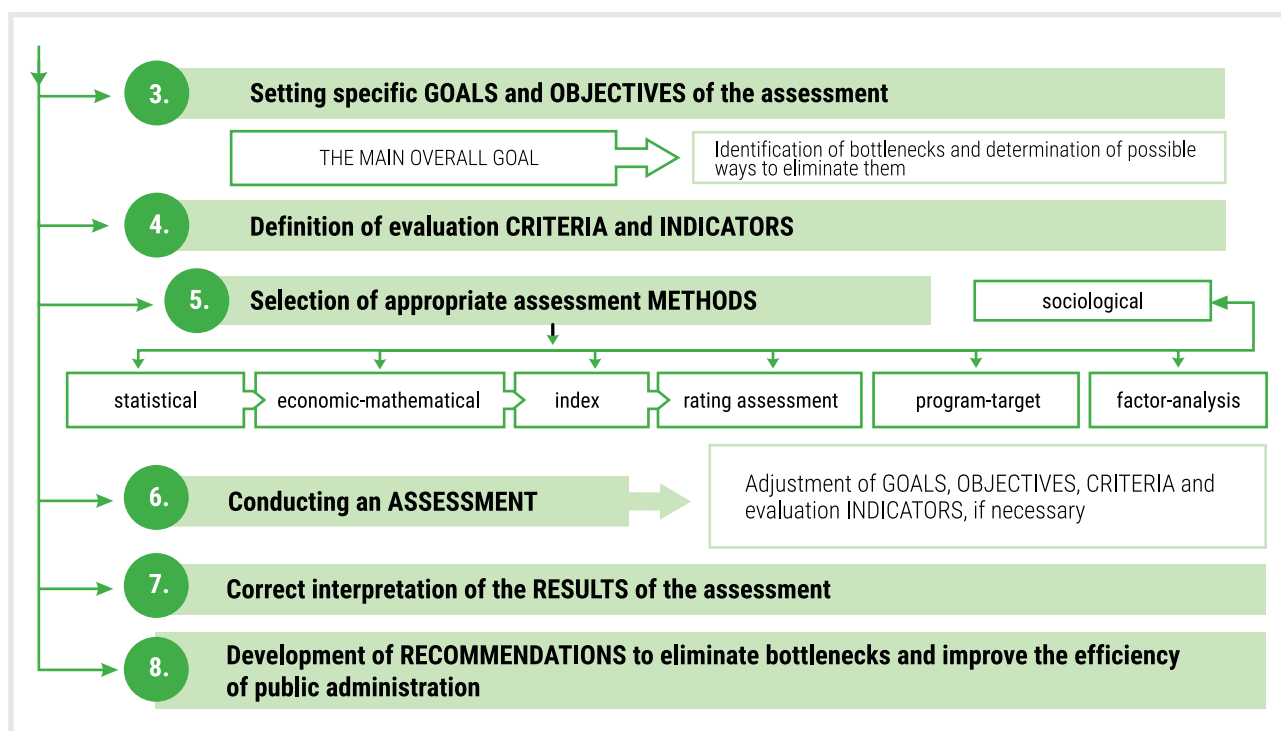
3. Setting specific GOALS and OBJECTIVES of the assessment

THE MAIN OVERALL GOAL

Identification of bottlenecks and determination of possible ways to eliminate them

4. Definition of evaluation CRITERIA and INDICATORS

5. Selection of appropriate assessment METHODS

sociological

statistical

economic-mathematical

index

rating assessment

program-target

factor-analysis

6. Conducting an ASSESSMENT

Adjustment of GOALS, OBJECTIVES, CRITERIA and evaluation INDICATORS, if necessary

7. Correct interpretation of the RESULTS of the assessment

8. Development of RECOMMENDATIONS to eliminate bottlenecks and improve the efficiency of public administration